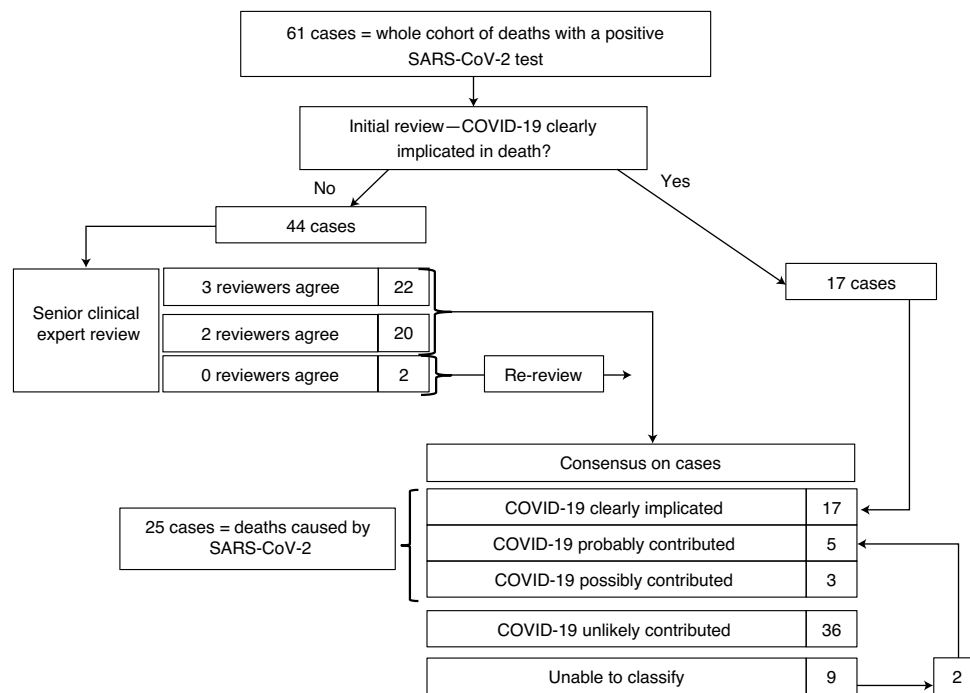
61 cases = whole cohort of deaths with a positive SARS-CoV-2 test

Initial review—COVID-19 clearly implicated in death?

No

Yes

44 cases

17 cases

Senior clinical expert review

| | |
|---|---|
| 3 reviewers agree | 22 |
| 2 reviewers agree | 20 |
| 0 reviewers agree | 2 |

Re-review

Consensus on cases

25 cases = deaths caused by SARS-CoV-2

| | |
|---|---|
| COVID-19 clearly implicated | 17 |
| COVID-19 probably contributed | 5 |
| COVID-19 possibly contributed | 3 |
| COVID-19 unlikely contributed | 36 |
| Unable to classify | 9 |

2